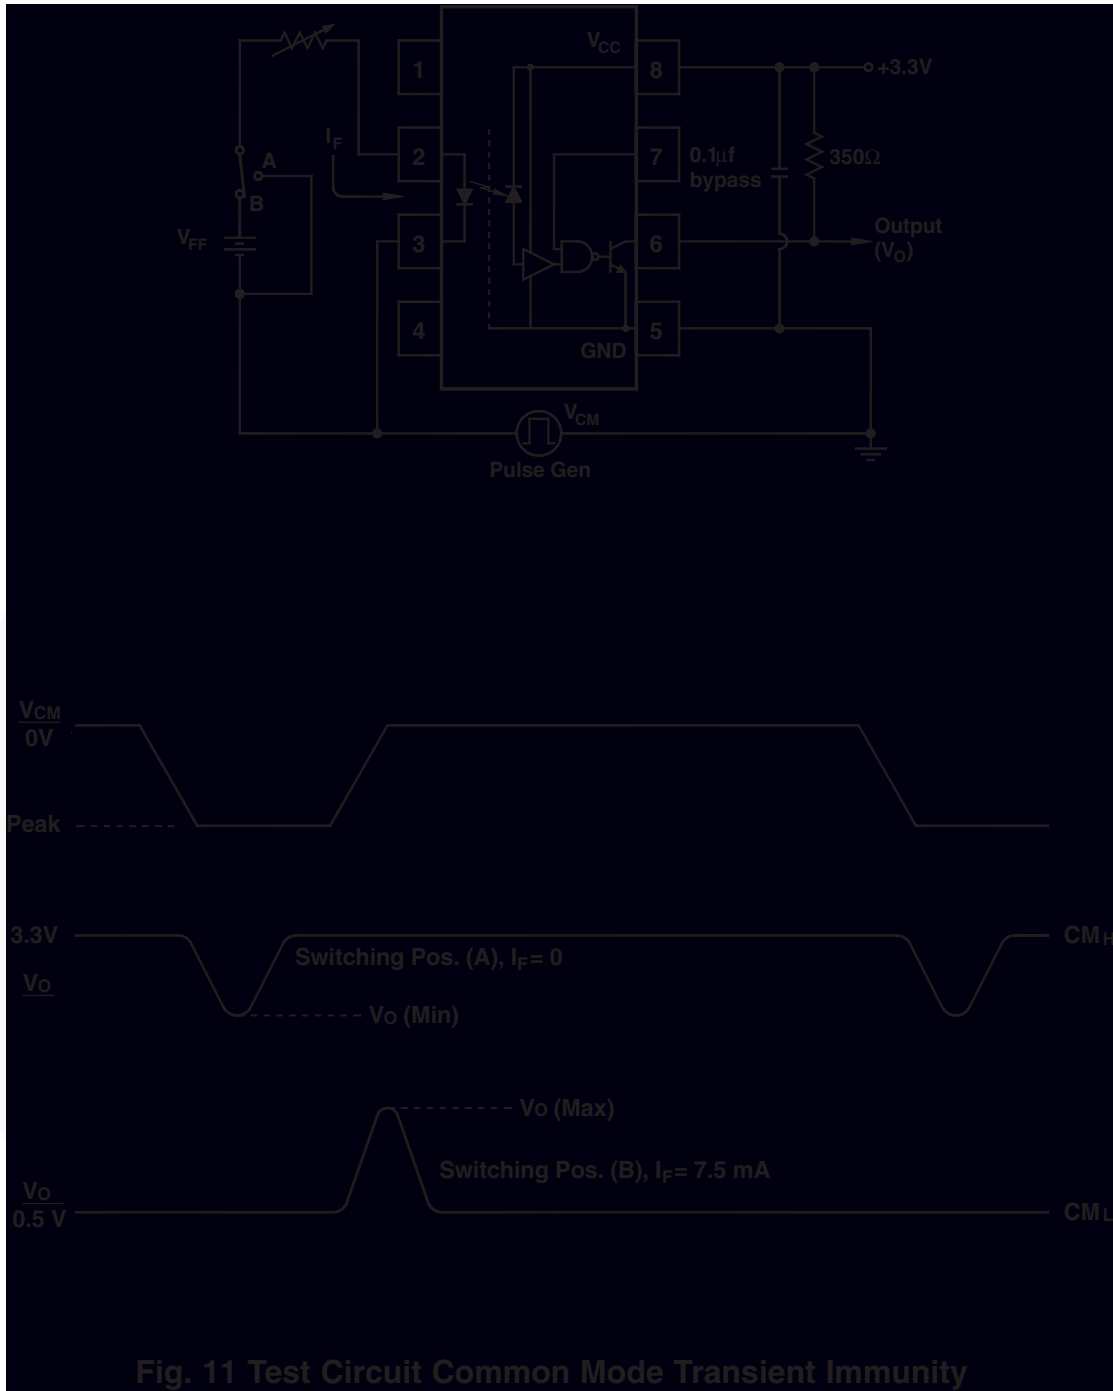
$V_{CC}$

1

2

3

4

8

7

6

5

+3.3V

0.1μf bypass

350Ω

Output ($V_O$)

GND

$I_F$

A

B

$V_{FF}$

$V_{CM}$

Pulse Gen

$V_{CM}$

0V

Peak

3.3V

$V_O$

Switching Pos. (A), $I_F$= 0

$V_O$ (Min)

$CM_H$

$V_O$ (Max)

Switching Pos. (B), $I_F$= 7.5 mA

$V_O$

0.5 V

$CM_L$

Fig. 11 Test Circuit Common Mode Transient Immunity